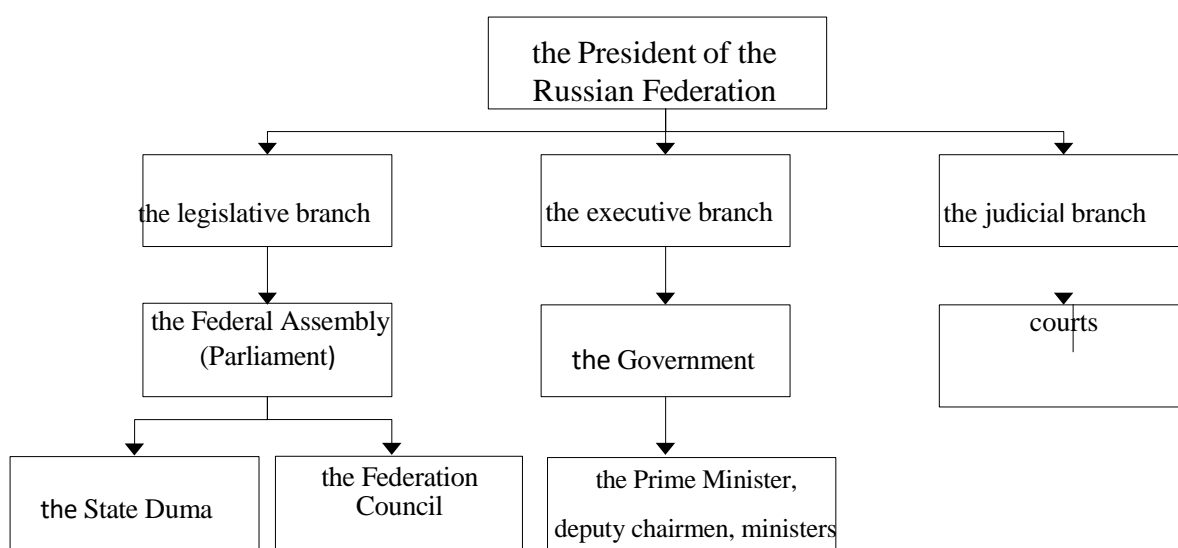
the President of the Russian Federation

the legislative branch

the executive branch

the judicial branch

the Federal Assembly (Parliament)

the Government

courts

the State Duma

the Federation Council

the Prime Minister, deputy chairmen, ministers